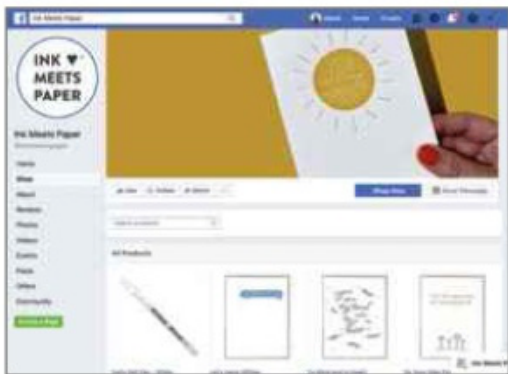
Ink Meets Paper

INK ♥ MEETS PAPER

Ink Meets Paper

Home
Shop
About
Reviews
Photos
Videos
Events
Posts
Offers
Community

Create a Page

Like
Follow
Share

Shop Now
Send Message

All Products

Ink Meets Paper